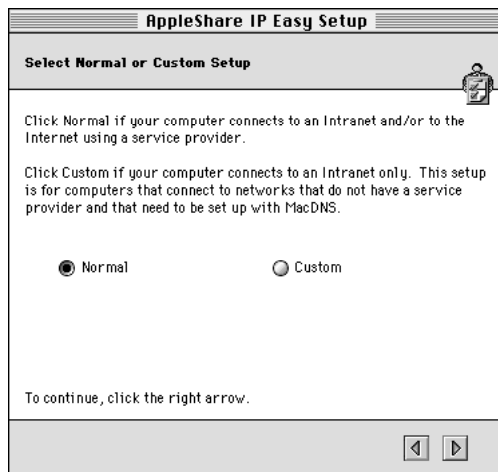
AppleShare IP Easy Setup

Select Normal or Custom Setup

Click Normal if your computer connects to an Intranet and/or to the Internet using a service provider.

Click Custom if your computer connects to an Intranet only. This setup is for computers that connect to networks that do not have a service provider and that need to be set up with MacDNS.

Normal

Custom

To continue, click the right arrow.